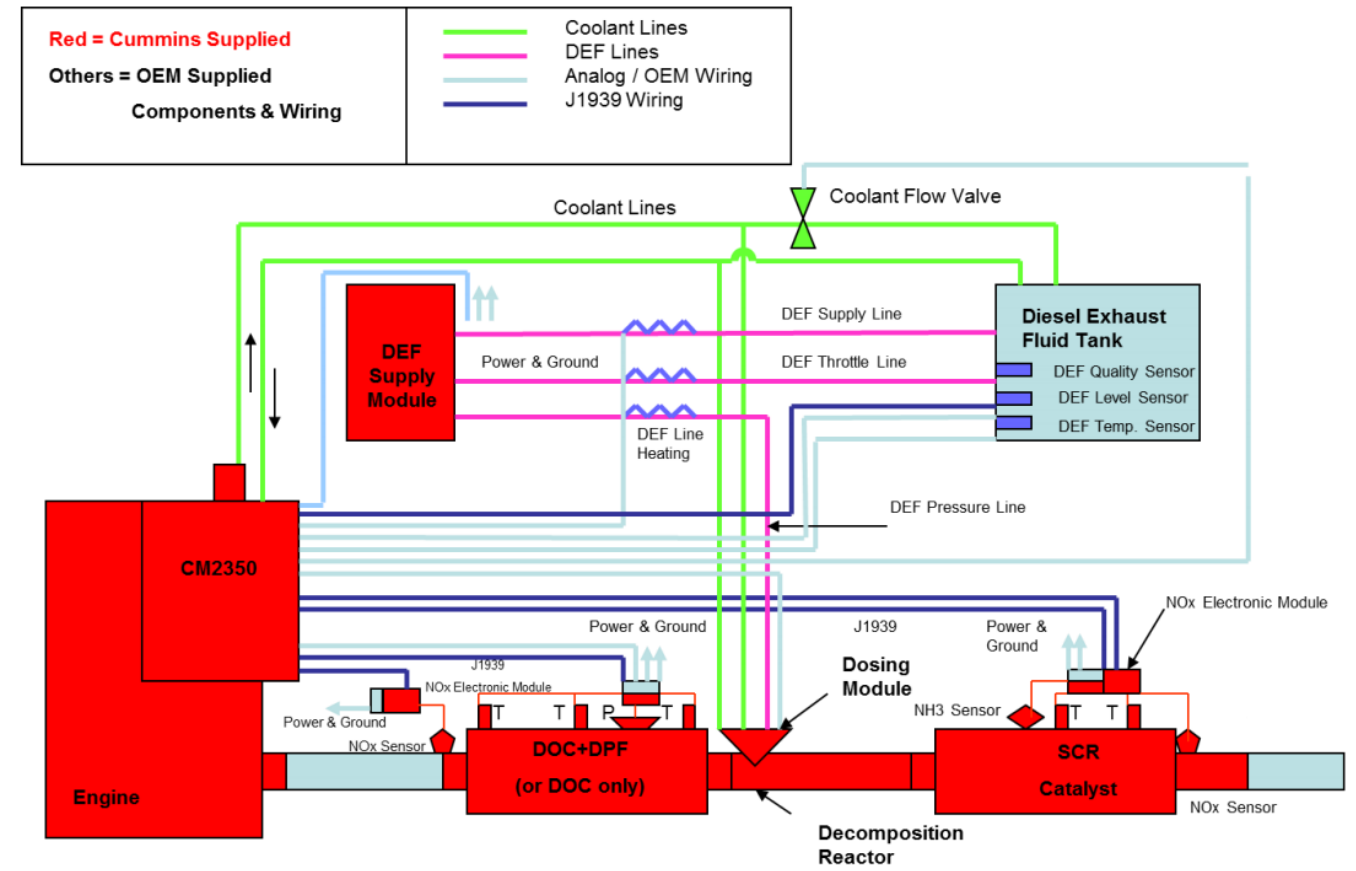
Red = Cummins Supplied

Others = OEM Supplied

Components & Wiring

Coolant Lines
DEF Lines
Analog / OEM Wiring
J1939 Wiring

Coolant Flow Valve

Coolant Lines

DEF Supply Module

Power & Ground

DEF Supply Line

DEF Throttle Line

Diesel Exhaust Fluid Tank

DEF Quality Sensor

DEF Level Sensor

DEF Temp. Sensor

DEF Line Heating

DEF Pressure Line

CM2350

NOx Electronic Module

Power & Ground

J1939

Power & Ground

J1939

NOx Electronic Module

Power & Ground

Dosing Module

NH3 Sensor

NOx Sensor

T T P T

T T

DOC+DPF

(or DOC only)

SCR

Catalyst

Engine

NOx Sensor

Decomposition Reactor